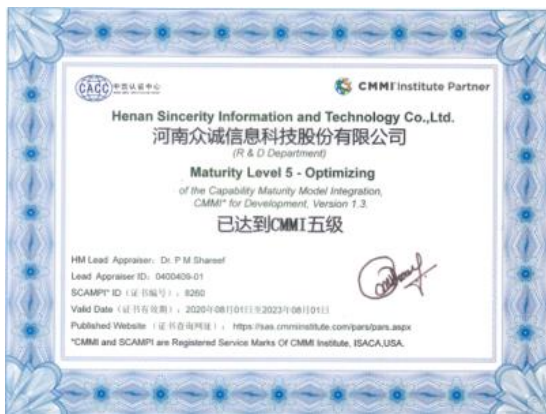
CACC 中国认证中心

CMMI Institute Partner

Henan Sincerity Information and Technology Co.,Ltd.
河南众诚信息科技股份有限公司
(R & D Department)

Maturity Level 5 - Optimizing
of the Capability Maturity Model Integration, CMMI® for Development, Version 1.3.
已达到CMMI五级

HM Lead Appraiser: Dr. P M Shareef
Lead Appraiser ID: 0400409-01
SCAMPI® ID（证书编号）: 8260
Valid Date（证书有效期）: 2020年08月01日至2023年08月01日
Published Website（证书查询网址）: https://sas.cmmiinstitute.com/pars/pars.aspx
*CMMI and SCAMPI are Registered Service Marks Of CMMI Institute, ISACA,USA.